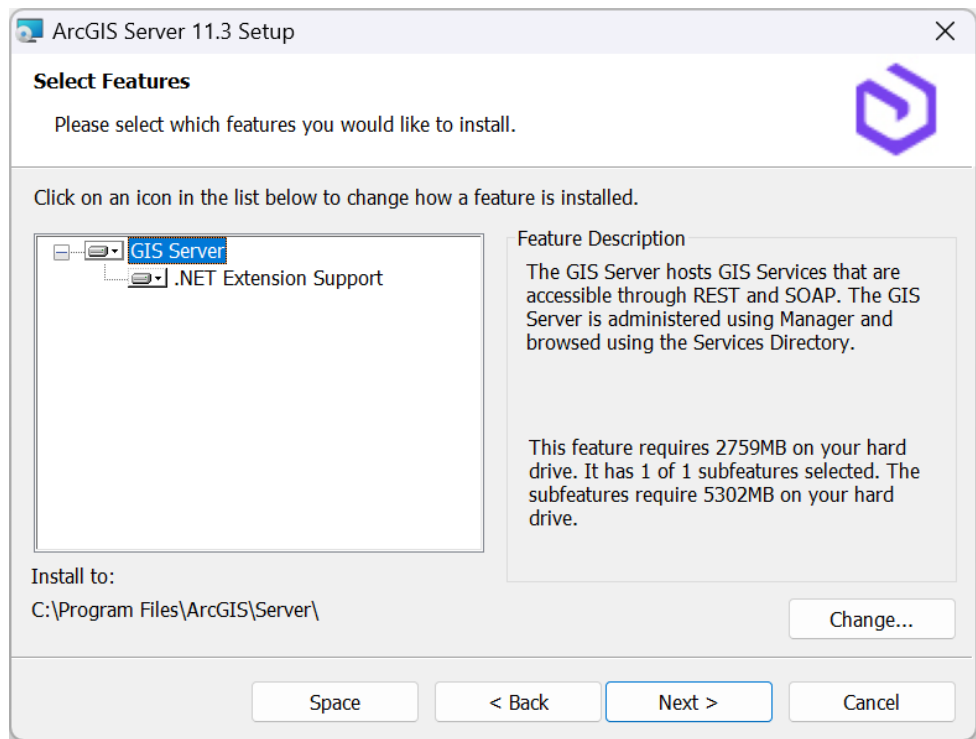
ArcGIS Server 11.3 Setup

Select Features

Please select which features you would like to install.

Click on an icon in the list below to change how a feature is installed.

GIS Server
.NET Extension Support

Feature Description

The GIS Server hosts GIS Services that are accessible through REST and SOAP. The GIS Server is administered using Manager and browsed using the Services Directory.

This feature requires 2759MB on your hard drive. It has 1 of 1 subfeatures selected. The subfeatures require 5302MB on your hard drive.

Install to:

C:\Program Files\ArcGIS\Server\

Change...

Space

< Back

Next >

Cancel